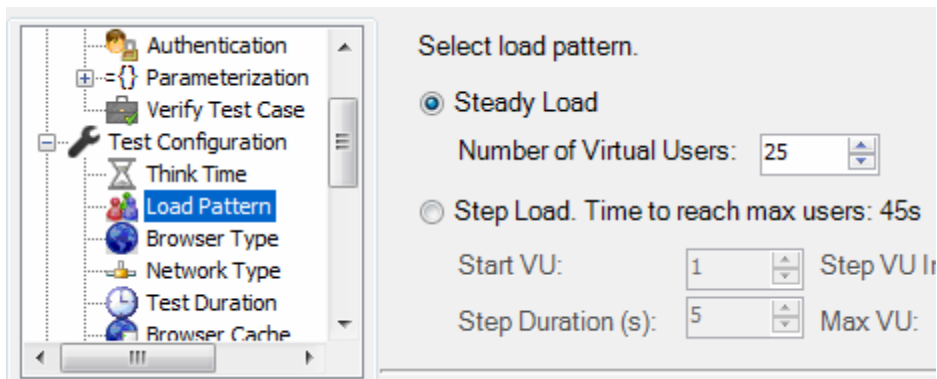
Authentication
={} Parameterization
Verify Test Case
Test Configuration
Think Time
Load Pattern
Browser Type
Network Type
Test Duration
Browser Cache

Select load pattern.

Steady Load

Number of Virtual Users: 25

Step Load. Time to reach max users: 45s

Start VU: 1 Step VU I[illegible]

Step Duration (s): 5 Max VU: